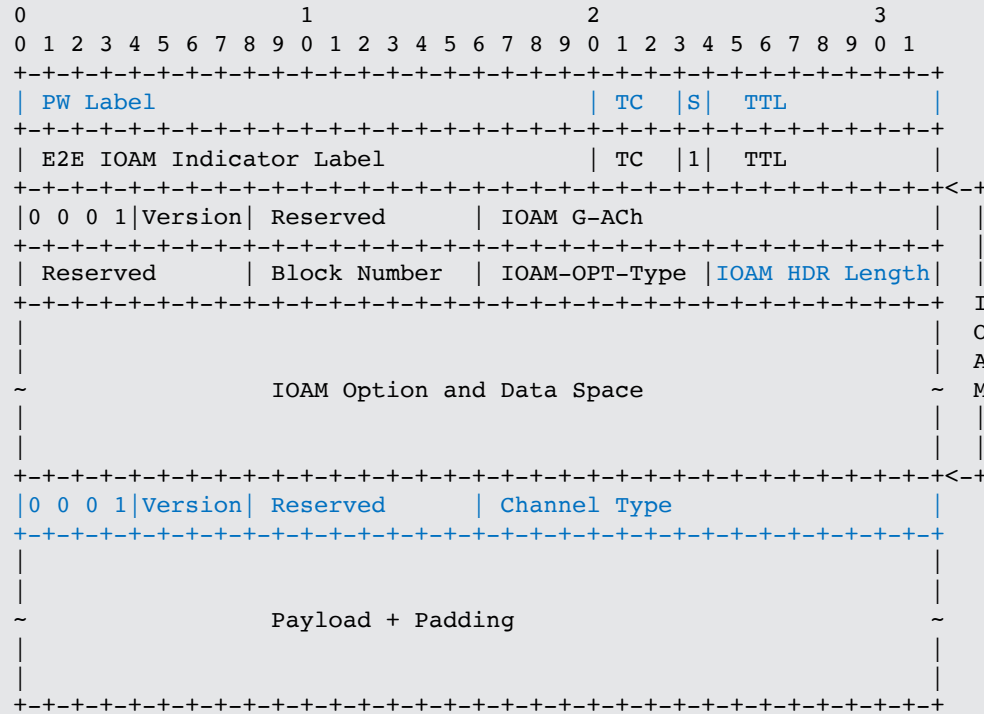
0                   1                   2                   3
0 1 2 3 4 5 6 7 8 9 0 1 2 3 4 5 6 7 8 9 0 1 2 3 4 5 6 7 8 9 0 1
+-+-+-+-+-+-+-+-+-+-+-+-+-+-+-+-+-+-+-+-+-+-+-+-+-+-+-+-+-+-+-+-+
| PW Label                              | TC  |S|  TTL          |
+-+-+-+-+-+-+-+-+-+-+-+-+-+-+-+-+-+-+-+-+-+-+-+-+-+-+-+-+-+-+-+-+
| E2E IOAM Indicator Label              | TC  |1|  TTL          |
+-+-+-+-+-+-+-+-+-+-+-+-+-+-+-+-+-+-+-+-+-+-+-+-+-+-+-+-+-+-+-+-+<-+
|0 0 0 1|Version| Reserved      | IOAM G-ACh                    |  |
+-+-+-+-+-+-+-+-+-+-+-+-+-+-+-+-+-+-+-+-+-+-+-+-+-+-+-+-+-+-+-+-+  |
| Reserved      | Block Number  | IOAM-OPT-Type |IOAM HDR Length|  |
+-+-+-+-+-+-+-+-+-+-+-+-+-+-+-+-+-+-+-+-+-+-+-+-+-+-+-+-+-+-+-+-+  I
|                                                               |  O
|                                                               |  A
~               IOAM Option and Data Space                      ~  M
|                                                               |  |
|                                                               |  |
+-+-+-+-+-+-+-+-+-+-+-+-+-+-+-+-+-+-+-+-+-+-+-+-+-+-+-+-+-+-+-+-+<-+
|0 0 0 1|Version| Reserved      | Channel Type                  |
+-+-+-+-+-+-+-+-+-+-+-+-+-+-+-+-+-+-+-+-+-+-+-+-+-+-+-+-+-+-+-+-+
|                                                               |
|                                                               |
~               Payload + Padding                               ~
|                                                               |
|                                                               |
+-+-+-+-+-+-+-+-+-+-+-+-+-+-+-+-+-+-+-+-+-+-+-+-+-+-+-+-+-+-+-+-+